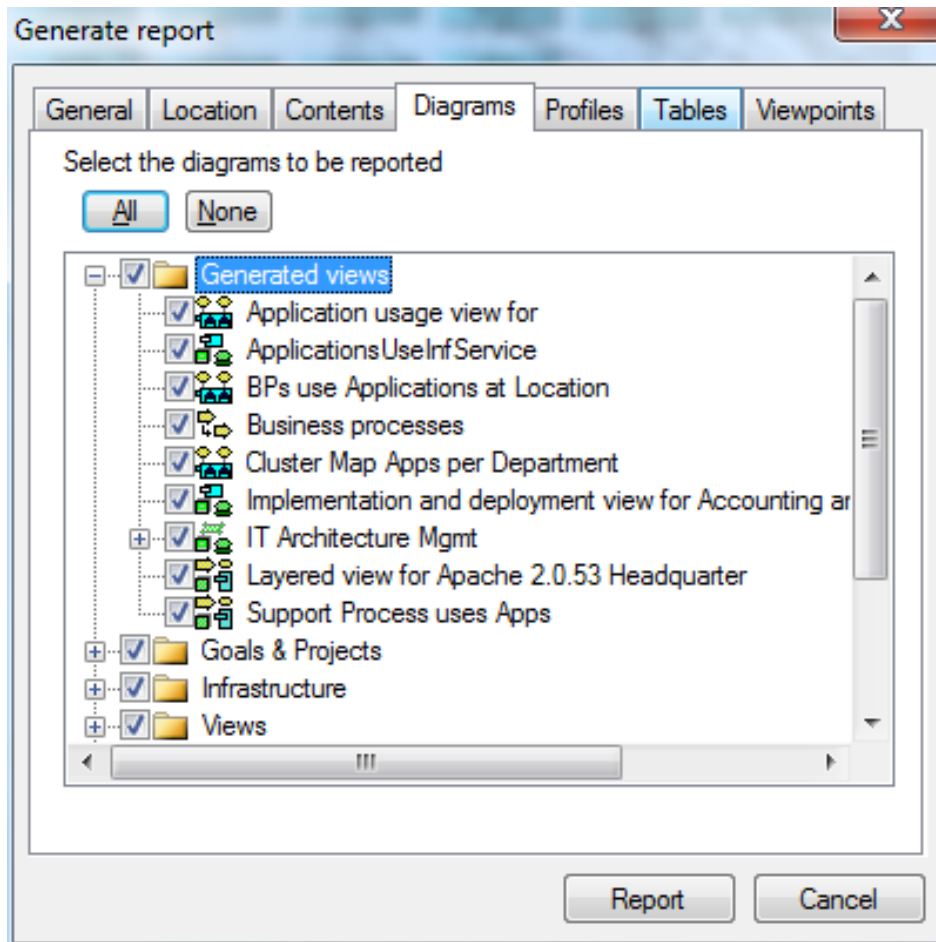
Generate report

General | Location | Contents | Diagrams | Profiles | Tables | Viewpoints

Select the diagrams to be reported

All None

Generated views
Application usage view for
ApplicationsUseInfService
BPs use Applications at Location
Business processes
Cluster Map Apps per Department
Implementation and deployment view for Accounting ar
IT Architecture Mgmt
Layered view for Apache 2.0.53 Headquarter
Support Process uses Apps
Goals & Projects
Infrastructure
Views

Report Cancel